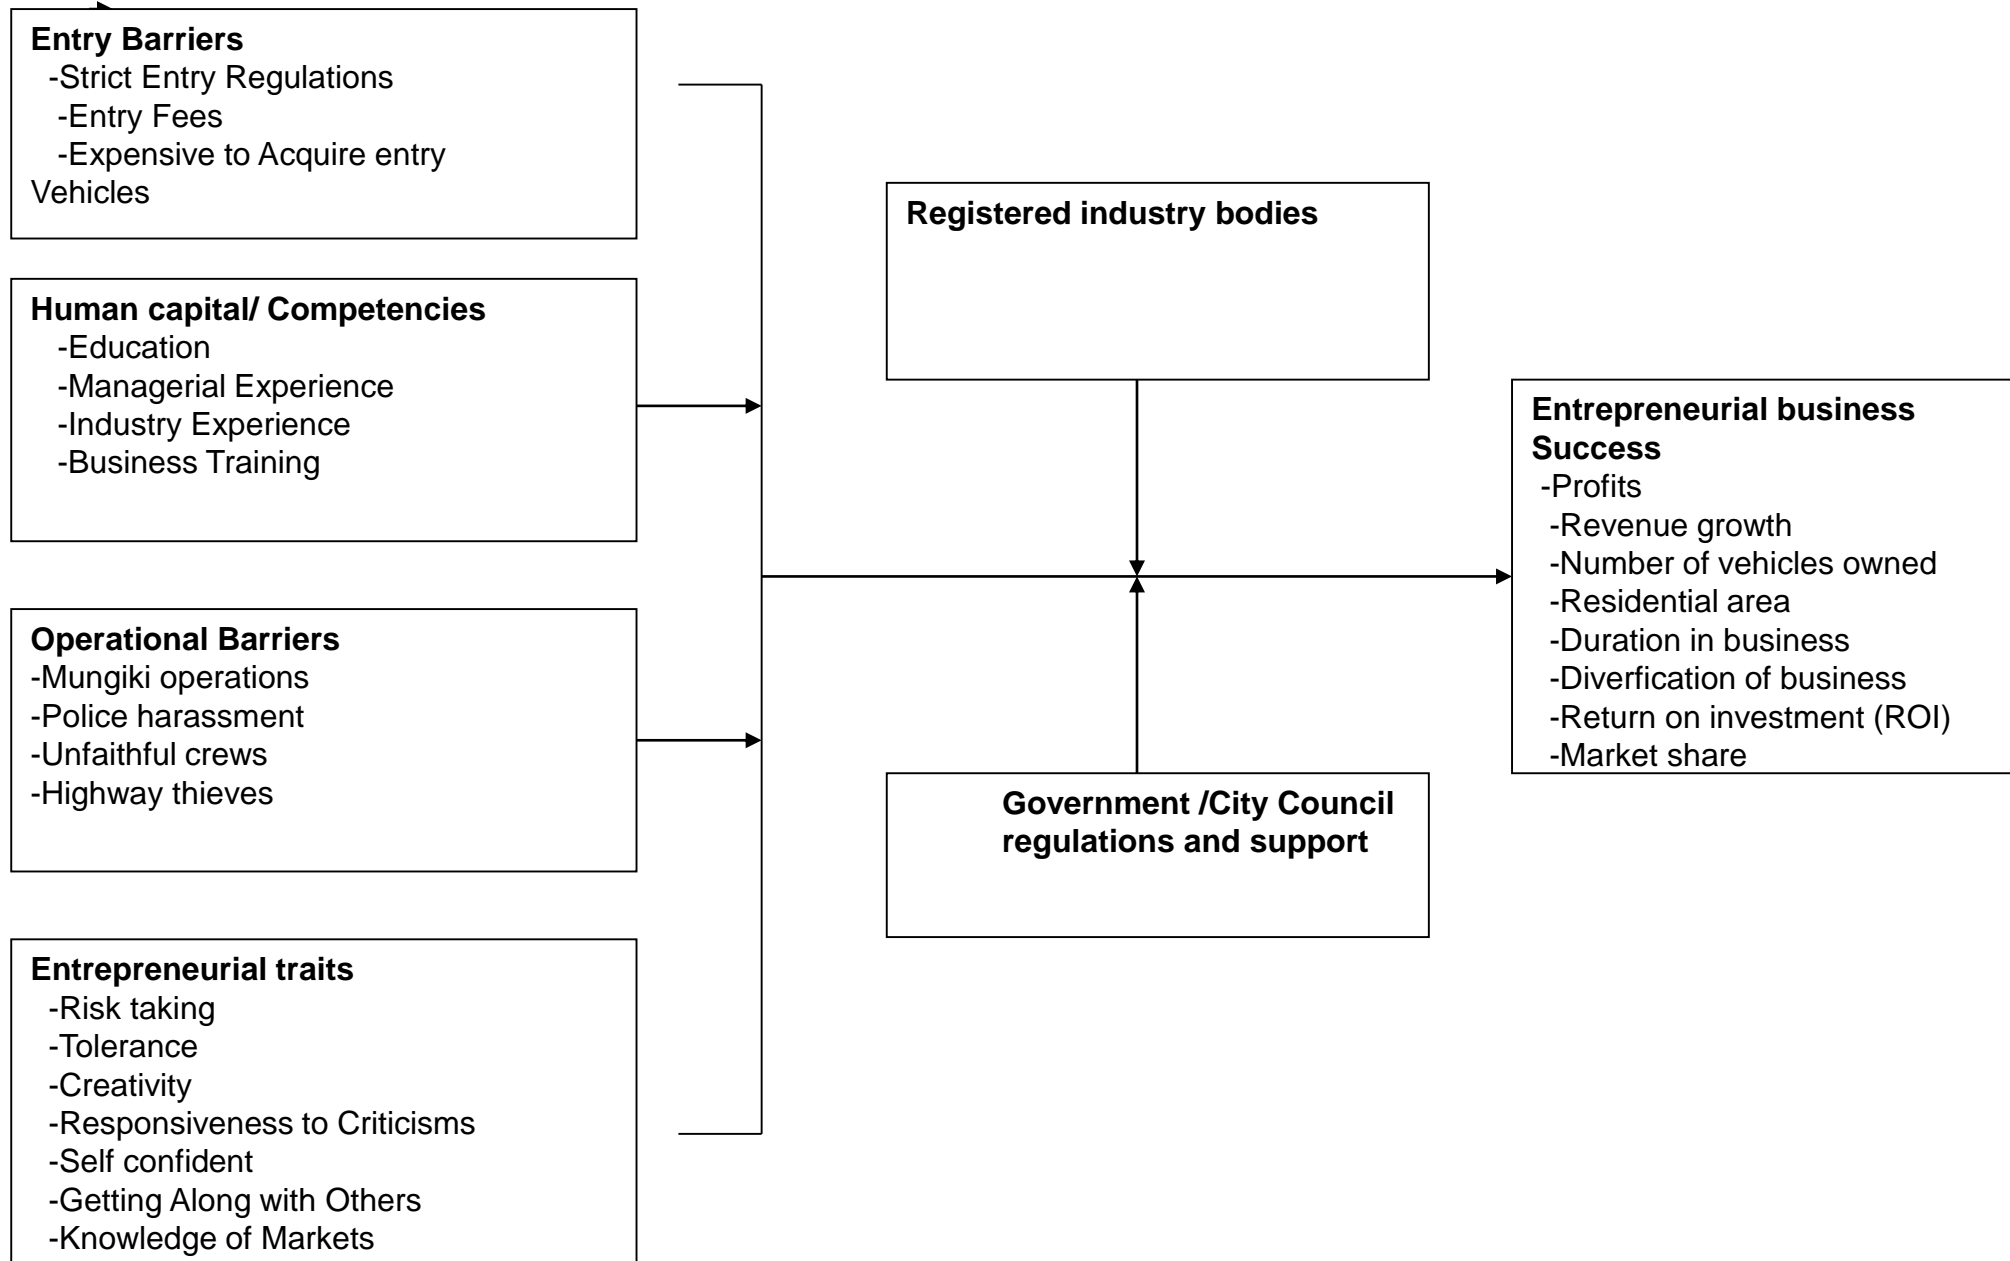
**Entry Barriers**
-Strict Entry Regulations
-Entry Fees
-Expensive to Acquire entry Vehicles

**Human capital/ Competencies**
-Education
-Managerial Experience
-Industry Experience
-Business Training

**Operational Barriers**
-Mungiki operations
-Police harassment
-Unfaithful crews
-Highway thieves

**Entrepreneurial traits**
-Risk taking
-Tolerance
-Creativity
-Responsiveness to Criticisms
-Self confident
-Getting Along with Others
-Knowledge of Markets

**Registered industry bodies**

**Government /City Council regulations and support**

**Entrepreneurial business Success**
-Profits
-Revenue growth
-Number of vehicles owned
-Residential area
-Duration in business
-Diverfication of business
-Return on investment (ROI)
-Market share